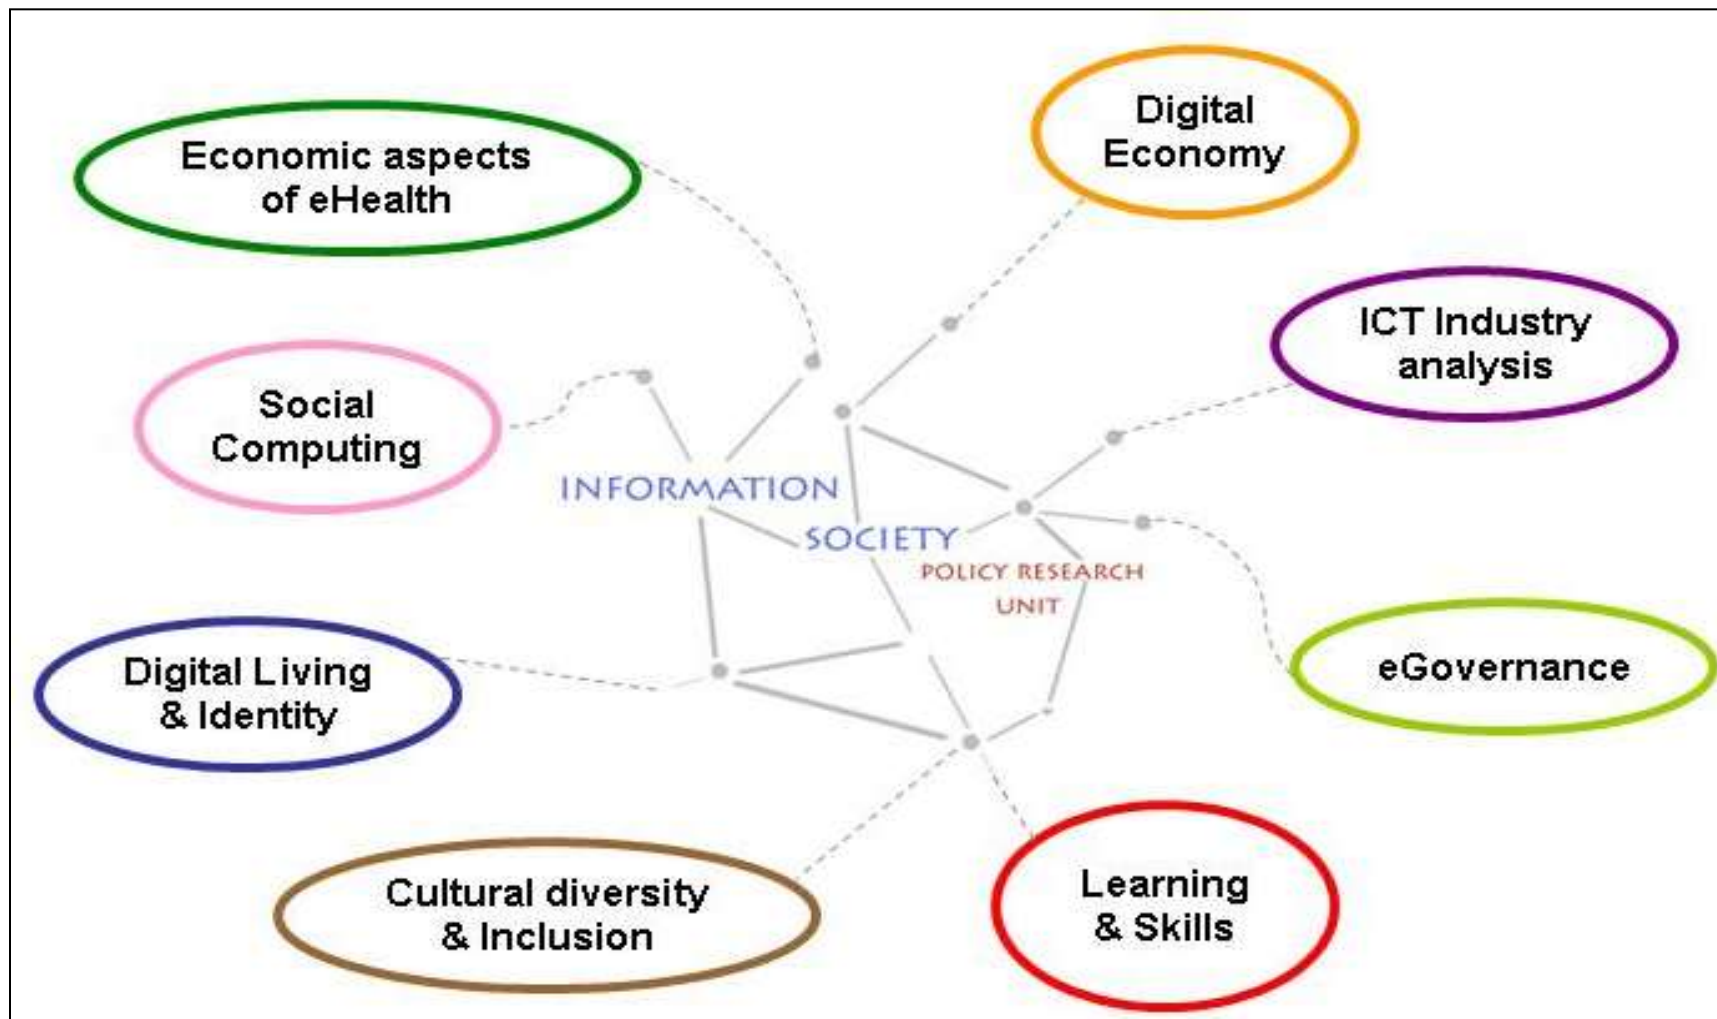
Economic aspects of eHealth

Digital Economy

Social Computing

ICT Industry analysis

INFORMATION SOCIETY

POLICY RESEARCH UNIT

eGovernance

Digital Living & Identity

Cultural diversity & Inclusion

Learning & Skills